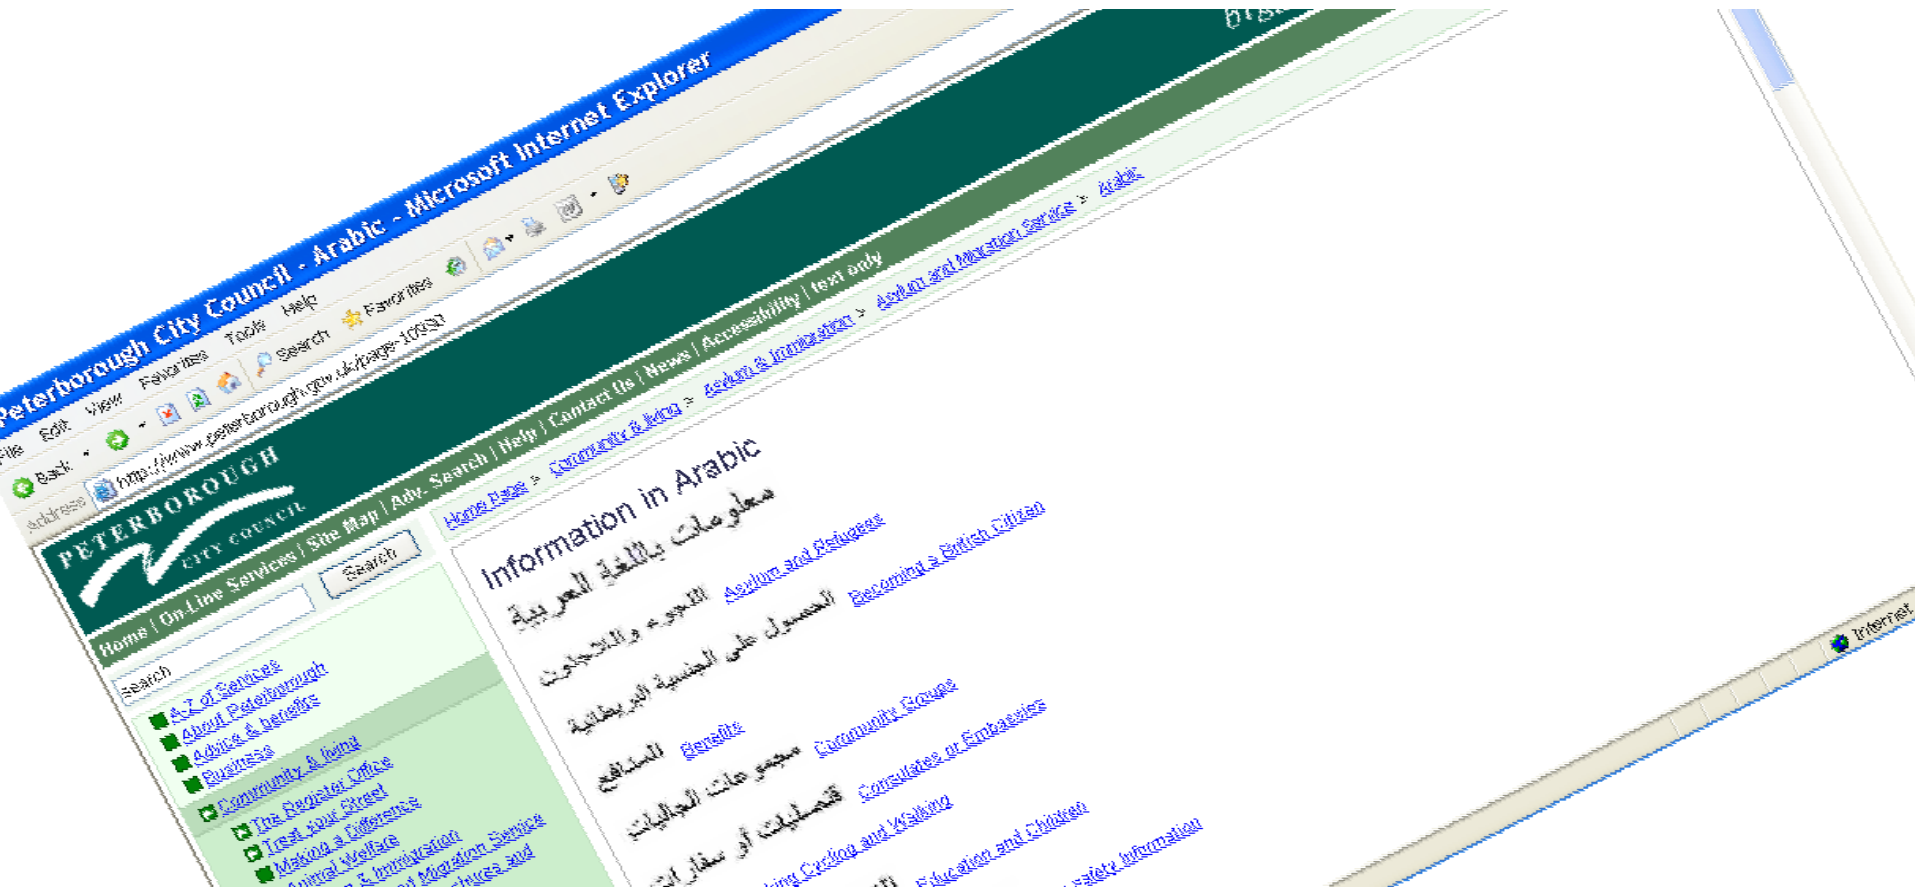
Peterborough City Council - Arabic - Microsoft Internet Explorer

File Edit View Favorites Tools Help

Back Search Favorites

Address http://www.peterborough.gov.uk/page-10090

PETERBOROUGH CITY COUNCIL

Home | On-Line Services | Site Map | Adv. Search | Help | Contact Us | News | Accessibility | text only

Search

Home Page > Community & living > Asylum & Immigration > Asylum and Migration Service > Arabic

A-Z of Services
About Peterborough
Advice & benefits
Business
Community & living
The Register Office
The Register Office
Treat your Street
Making a Difference
Animal Welfare
Asylum & Immigration
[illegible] Migration Service
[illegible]

Information in Arabic
معلومات باللغة العربية

اللجوء واللاجئون Asylum and Refugees
الحصول على الجنسية البريطانية Becoming a British Citizen
المنافع Benefits
مجموعات الجاليات Community Groups
قنصليات أو سفارات Consulates or Embassies
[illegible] Cycling and Walking
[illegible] Education and Children
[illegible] Safety Information

Internet